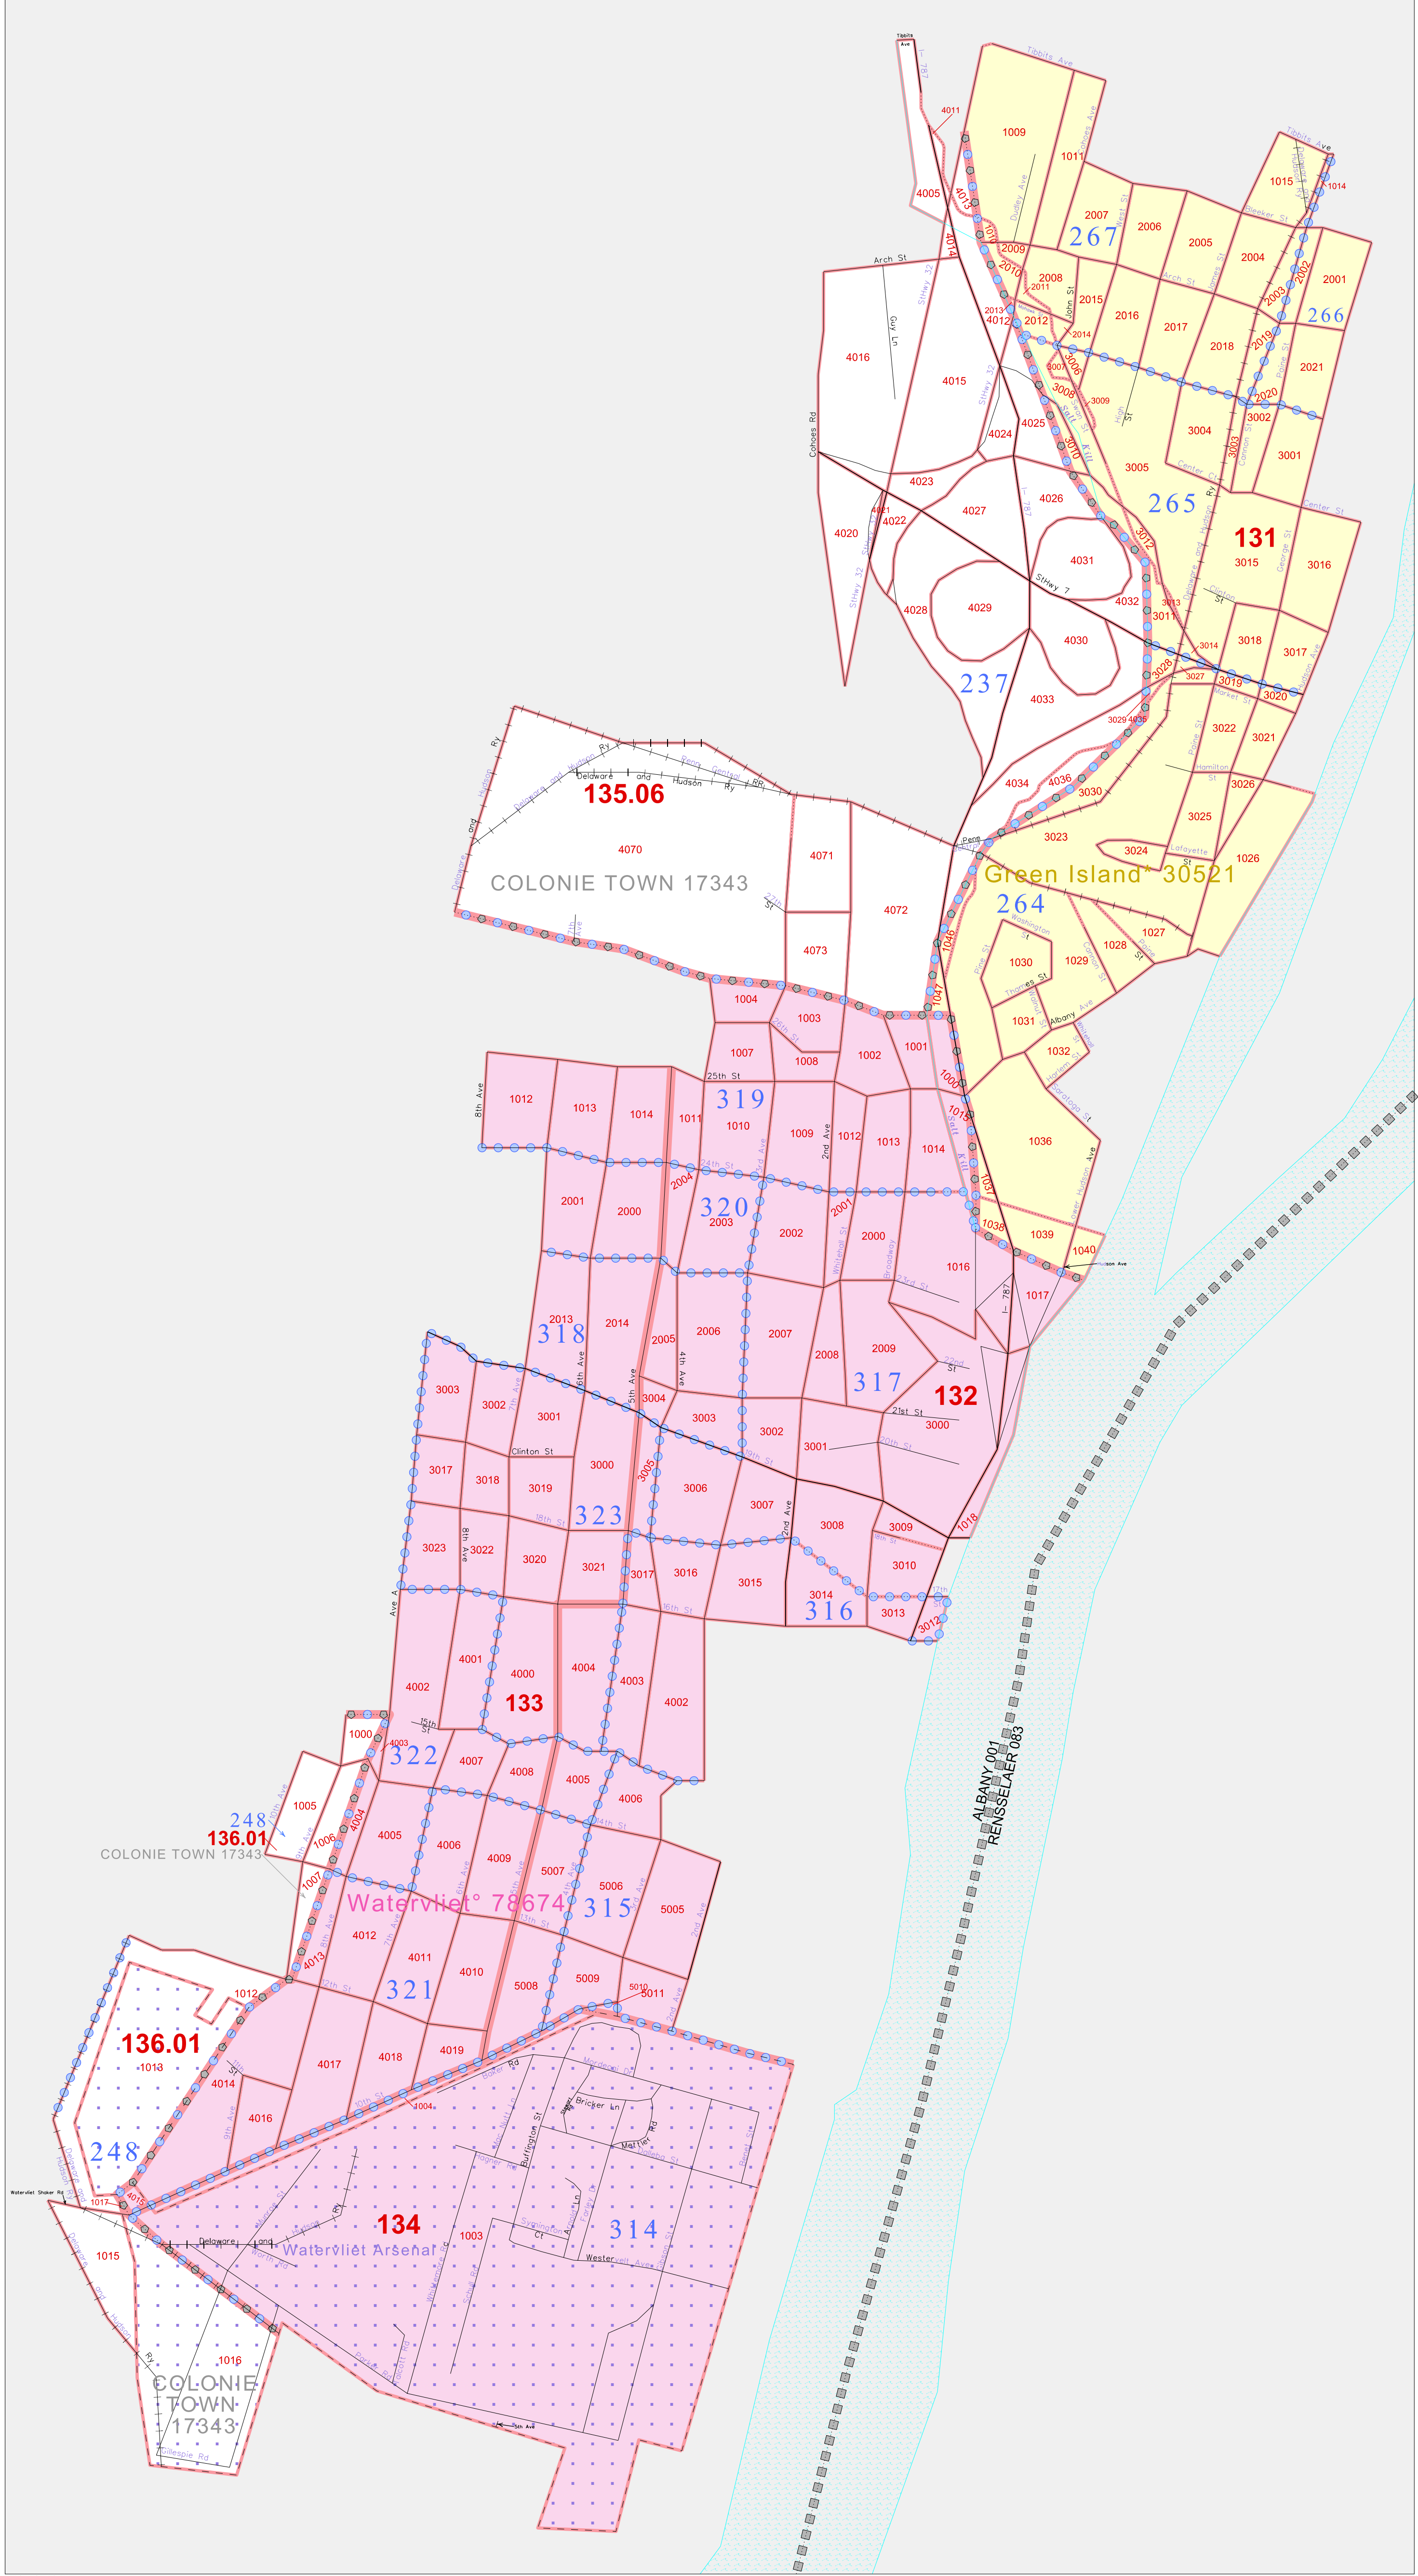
Tibbits Ave
I-787
Tibbits Ave
4011
1009
1011
Cohoes Ave
4005
4013
Dudley Ave
2007
West St
2006
2005
2004
Tibbits Ave
1015
1014
Bleeker St
267
4014
1010
2009
2010
2008
2011
Arch St
Arch St
James St
2001
266
2003
2002
StHwy 32
Guy Ln
2013
4012
2012
John St
2015
2014
2016
2017
2018
2019
2021
4016
4015
3006
3007
3008
3009
Hill St
2020
3002
StHwy 32
4025
4024
Salt Kill
3010
3004
3003
3001
Cohoes Rd
4023
3005
Center Ct
4026
I-787
265
Center St
4021
4022
4027
Ry
131
4020
3012
Delaware and Hudson
3015
George St
3016
4031
StHwy 7
Clinton St
StHwy 32
4028
4029
4032
3013
3011
3018
3017
4030
3014
3028
3027
3019
3020
Hudson Ave
237
Market St
4033
3029
4035
3022
3021
Paine St
Ry
Delaware and Hudson Ry
Penn Central RR
Delaware and Hudson Ry
135.06
Hamilton St
4034
4036
3030
3026
3025
4070
3023
3024
Penn
Lafayette St
1026
COLONIE TOWN 17343
4071
Green Island° 30521
27th St
264
4072
Washington
1046
1027
1028
Paine St
Cannon St
4073
1030
1029
Pine St
Thomas St
Albany Ave
1047
1004
1003
26th St
1031
1001
1008
1002
1032
1007
25th St
1000
1036
8th Ave
1012
1013
1014
1011
319
1010
1009
2nd Ave
1012
1013
1014
1015
Salt Kill
Saratoga St
Lower Hudson Ave
24th St
2004
1037
2001
2000
320
2003
2002
2001
2000
1016
1038
1039
1040
Whitehall St
Broadway
23rd St
Hudson Ave
I-787
1017
2013
318
2014
2005
2006
2007
2008
2009
22nd St
132
3003
3002
3001
6th Ave
5th Ave
4th Ave
3004
317
Clinton St
3003
3002
21st St
3000
3017
3018
3019
3000
3005
3006
3001
19th St
20th St
3007
2nd Ave
3008
3009
3023
8th Ave
3022
3020
18th St
323
3021
3017
3016
3015
3014
3010
18th St
316
3013
3012
Ave A
16th St
17th St
4001
4000
4004
4003
4002
4002
133
1000
15th St
4003
322
4007
4008
4005
4006
248
10th Ave
1005
136.01
1006
4004
COLONIE TOWN 17343
4005
4006
4009
14th St
5007
5006
Watervliet° 78674
315
1007
5005
4012
4011
4010
5008
5009
4013
5010
5011
1012
136.01
1013
4017
4018
4019
4014
321
4016
248
4004
Bricker Ln
Burlington St
Meadow Dr
Maffer Rd
134
1003
Watervliet Arsenal
Symington Ct
314
Westervelt Ave
Watervliet Shaker Rd
1017
4015
1015
Delaware and Hudson Ry
1016
COLONIE TOWN 17343
Gillespie Rd
5th Ave
ALBANY 001
RENSSELAER 083